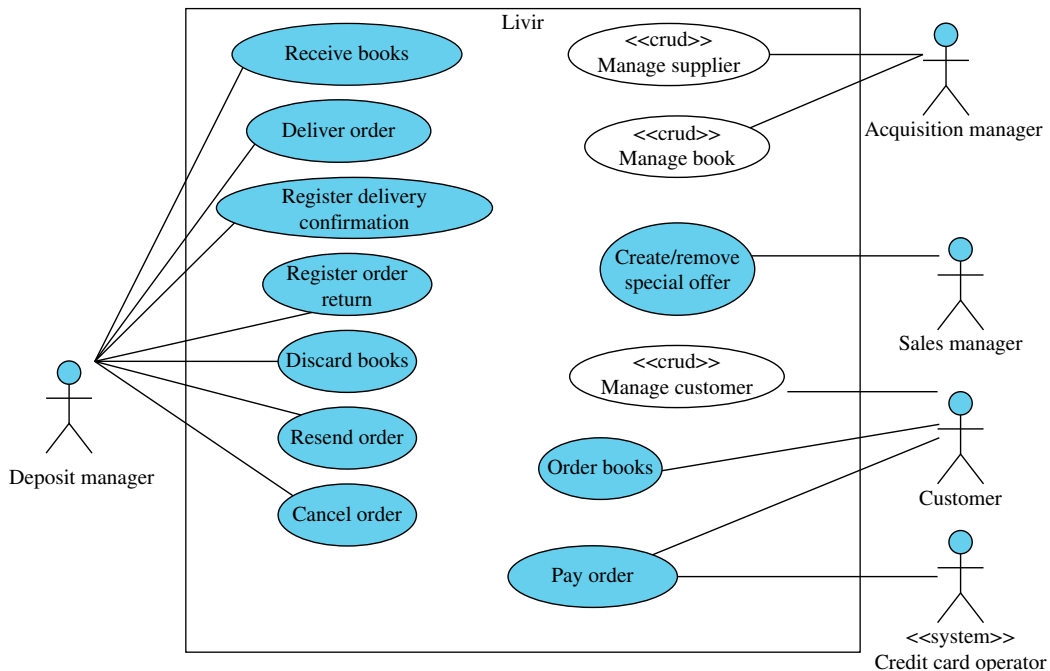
Livir

Receive books

Deliver order

Register delivery confirmation

Register order return

Discard books

Resend order

Cancel order

Deposit manager

<<crud>>
Manage supplier

<<crud>>
Manage book

Acquisition manager

Create/remove special offer

Sales manager

<<crud>>
Manage customer

Order books

Customer

Pay order

<<system>>
Credit card operator